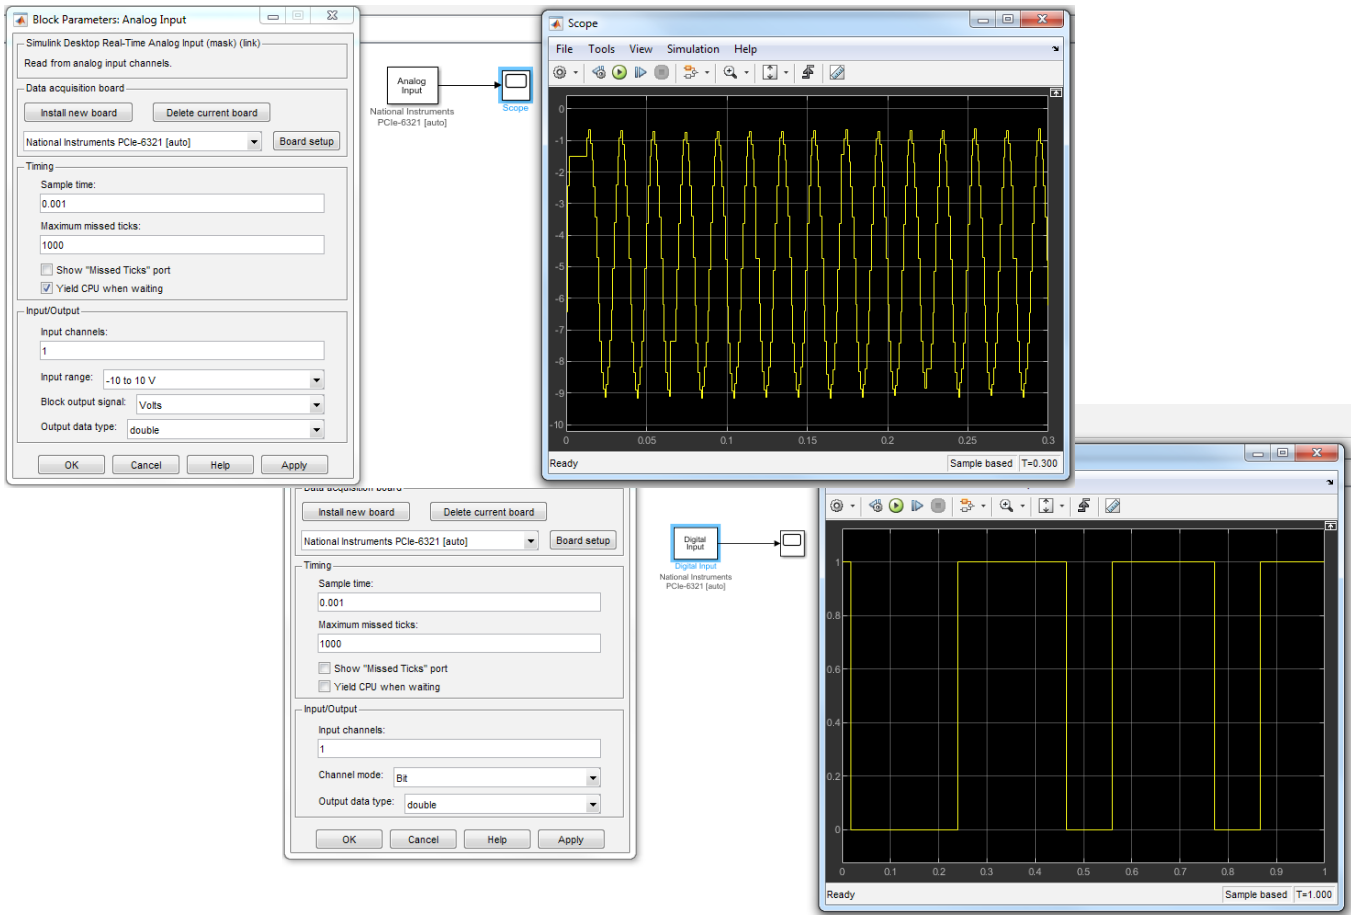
Block Parameters: Analog Input

Simulink Desktop Real-Time Analog Input (mask) (link)

Read from analog input channels.

Data acquisition board

Install new board

Delete current board

National Instruments PCIe-6321 [auto]

Board setup

Timing

Sample time:

0.001

Maximum missed ticks:

1000

Show "Missed Ticks" port

Yield CPU when waiting

Input/Output

Input channels:

1

Input range: -10 to 10 V

Block output signal: Volts

Output data type: double

OK Cancel Help Apply

Analog Input

National Instruments PCIe-6321 [auto]

Scope

Scope

File Tools View Simulation Help

0 -1 -2 -3 -4 -5 -6 -7 -8 -9 -10

0 0.05 0.1 0.15 0.2 0.25 0.3

Ready

Sample based T=0.300

Data acquisition board

Install new board

Delete current board

National Instruments PCIe-6321 [auto]

Board setup

Timing

Sample time:

0.001

Maximum missed ticks:

1000

Show "Missed Ticks" port

Yield CPU when waiting

Input/Output

Input channels:

1

Channel mode: Bit

Output data type: double

OK Cancel Help Apply

Digital Input

Digital Input

National Instruments PCIe-6321 [auto]

1 0.8 0.6 0.4 0.2 0

0 0.1 0.2 0.3 0.4 0.5 0.6 0.7 0.8 0.9 1

Ready

Sample based T=1.000